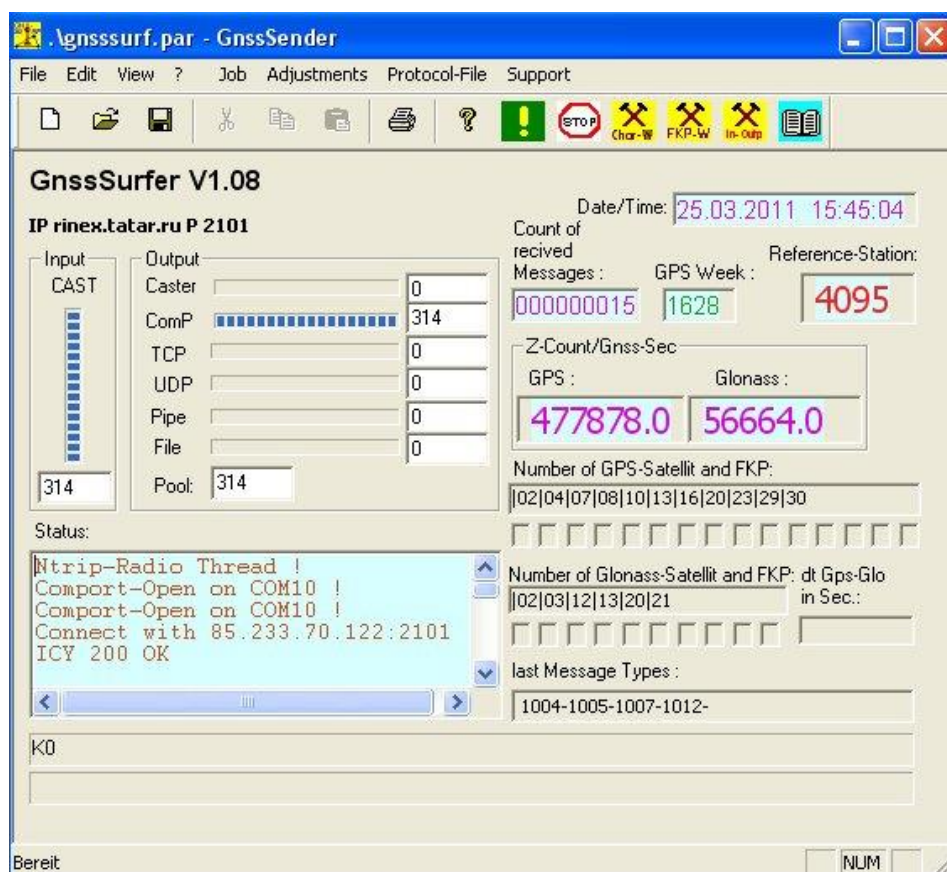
.\gnsssurf.par - GnssSender

File Edit View ? Job Adjustments Protocol-File Support

STOP Char-W FKP-W In-Outp

GnssSurfer V1.08

IP rinex.tatar.ru P 2101

Date/Time: 25.03.2011 15:45:04

Count of recived Messages : 000000015

GPS Week : 1628

Reference-Station: 4095

Input CAST 314

Output
Caster 0
ComP 314
TCP 0
UDP 0
Pipe 0
File 0
Pool: 314

Z-Count/Gnss-Sec
GPS : 477878.0
Glonass : 56664.0

Number of GPS-Satellit and FKP:
|02|04|07|08|10|13|16|20|23|29|30

Status:
Ntrip-Radio Thread !
Comport-Open on COM10 !
Comport-Open on COM10 !
Connect with 85.233.70.122:2101
ICY 200 OK

Number of Glonass-Satellit and FKP: |02|03|12|13|20|21

dt Gps-Glo in Sec.:

last Message Types :
1004-1005-1007-1012-

K0

Bereit

NUM